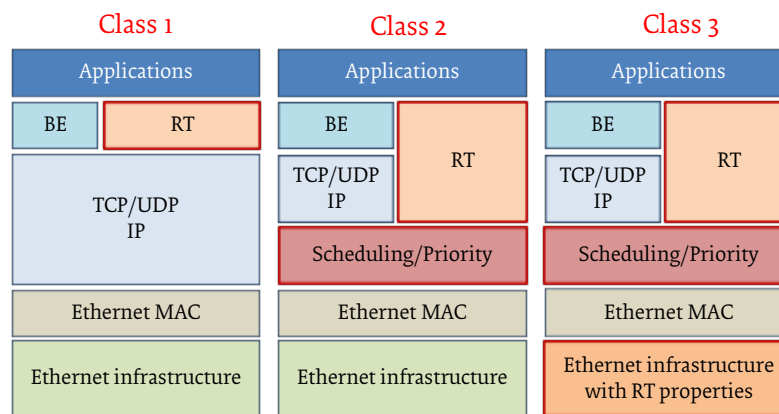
Class 1

Applications

BE

RT

TCP/UDP
IP

Ethernet MAC

Ethernet infrastructure

Class 2

Applications

BE

RT

TCP/UDP
IP

Scheduling/Priority

Ethernet MAC

Ethernet infrastructure

Class 3

Applications

BE

RT

TCP/UDP
IP

Scheduling/Priority

Ethernet MAC

Ethernet infrastructure with RT properties